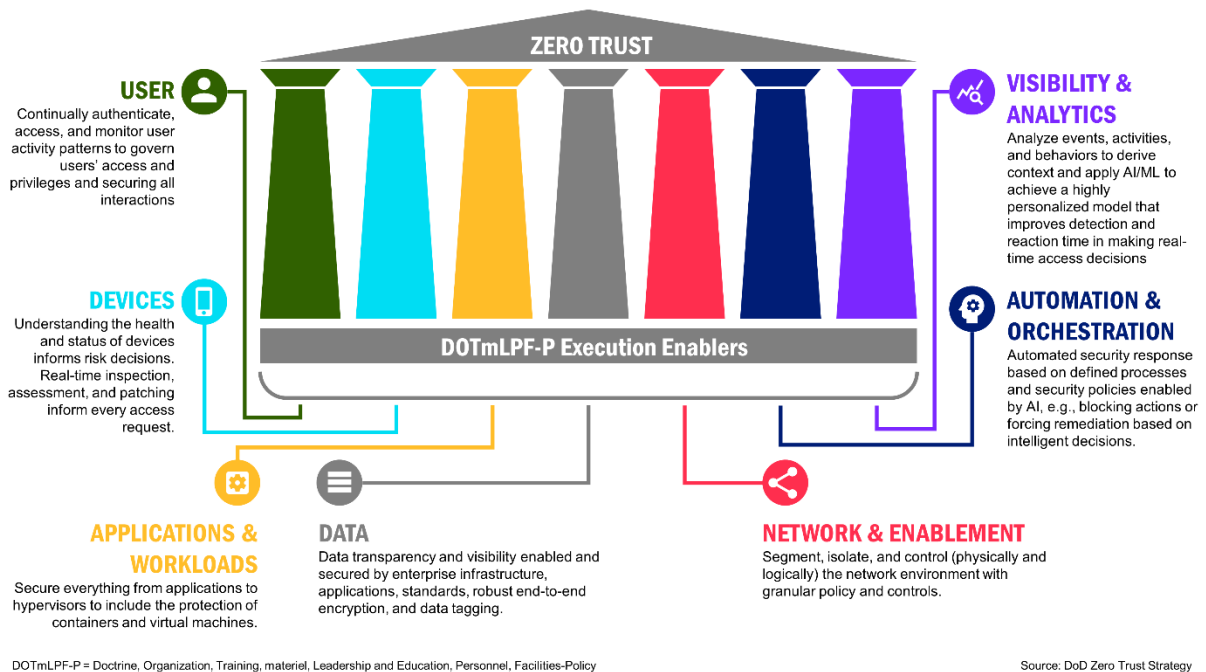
ZERO TRUST

USER
Continually authenticate, access, and monitor user activity patterns to govern users' access and privileges and securing all interactions

DEVICES
Understanding the health and status of devices informs risk decisions. Real-time inspection, assessment, and patching inform every access request.

DOTmLPF-P Execution Enablers

VISIBILITY & ANALYTICS
Analyze events, activities, and behaviors to derive context and apply AI/ML to achieve a highly personalized model that improves detection and reaction time in making real-time access decisions

AUTOMATION & ORCHESTRATION
Automated security response based on defined processes and security policies enabled by AI, e.g., blocking actions or forcing remediation based on intelligent decisions.

APPLICATIONS & WORKLOADS
Secure everything from applications to hypervisors to include the protection of containers and virtual machines.

DATA
Data transparency and visibility enabled and secured by enterprise infrastructure, applications, standards, robust end-to-end encryption, and data tagging.

NETWORK & ENABLEMENT
Segment, isolate, and control (physically and logically) the network environment with granular policy and controls.

DOTmLPF-P = Doctrine, Organization, Training, materiel, Leadership and Education, Personnel, Facilities-Policy

Source: DoD Zero Trust Strategy